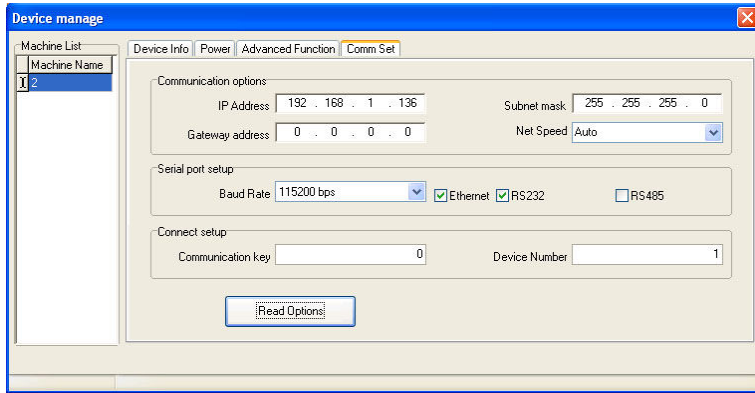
Device manage

Machine List

| | Machine Name |
|---|---|
| I | 2 |

Device Info | Power | Advanced Function | Comm Set

Communication options

IP Address 192 . 168 . 1 . 136

Subnet mask 255 . 255 . 255 . 0

Gateway address 0 . 0 . 0 . 0

Net Speed Auto

Serial port setup

Baud Rate 115200 bps

Ethernet RS232 RS485

Connect setup

Communication key 0

Device Number 1

Read Options